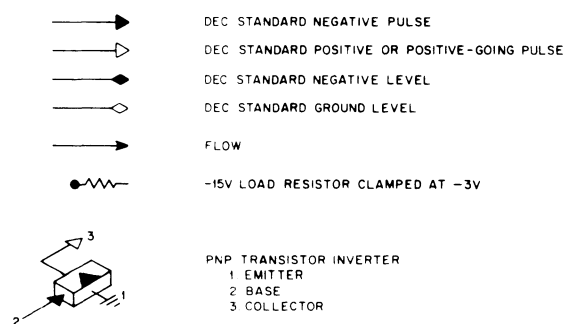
DEC STANDARD NEGATIVE PULSE

DEC STANDARD POSITIVE OR POSITIVE-GOING PULSE

DEC STANDARD NEGATIVE LEVEL

DEC STANDARD GROUND LEVEL

FLOW

-15V LOAD RESISTOR CLAMPED AT -3V

3

1

2

PNP TRANSISTOR INVERTER
1 EMITTER
2 BASE
3 COLLECTOR